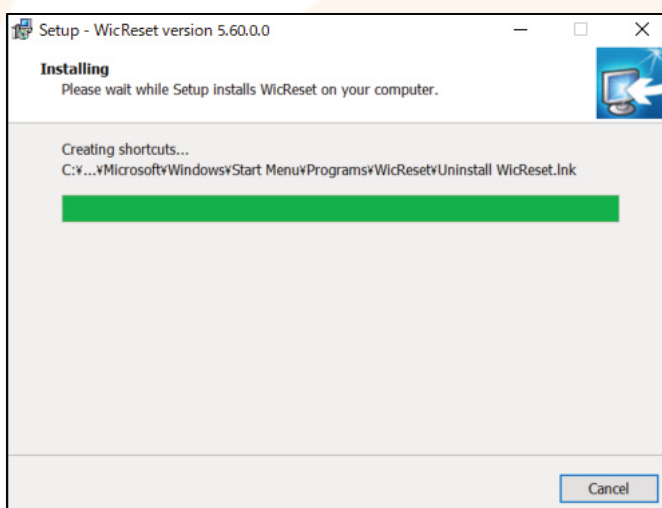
Setup - WicReset version 5.60.0.0

Installing
Please wait while Setup installs WicReset on your computer.

Creating shortcuts...
C:¥...¥Microsoft¥Windows¥Start Menu¥Programs¥WicReset¥Uninstall WicReset.lnk

Cancel